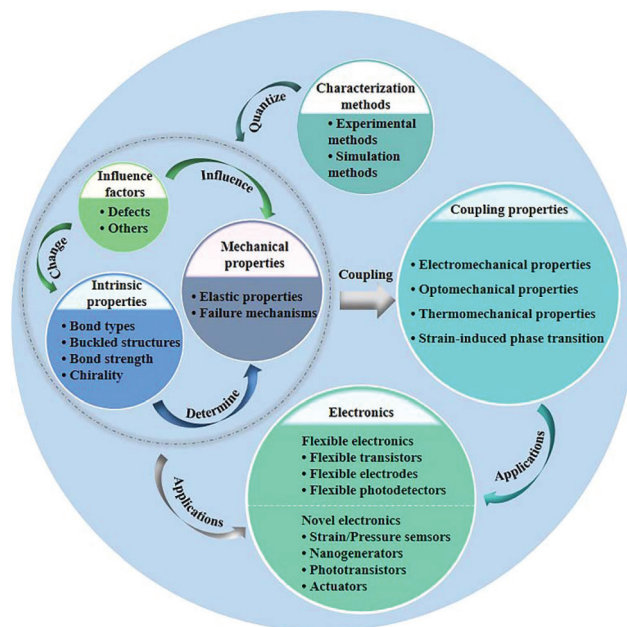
Quantize

Characterization methods
• Experimental methods
• Simulation methods

Influence factors
• Defects
• Others

Influence

Change

Mechanical properties
• Elastic properties
• Failure mechanisms

Intrinsic properties
• Bond types
• Buckled structures
• Bond strength
• Chirality

Determine

Coupling

Coupling properties
• Electromechanical properties
• Optomechanical properties
• Thermomechanical properties
• Strain-induced phase transition

Applications

Electronics
Flexible electronics
• Flexible transistors
• Flexible electrodes
• Flexible photodetectors

Novel electronics
• Strain/Pressure sensors
• Nanogenerators
• Phototransistors
• Actuators

Applications